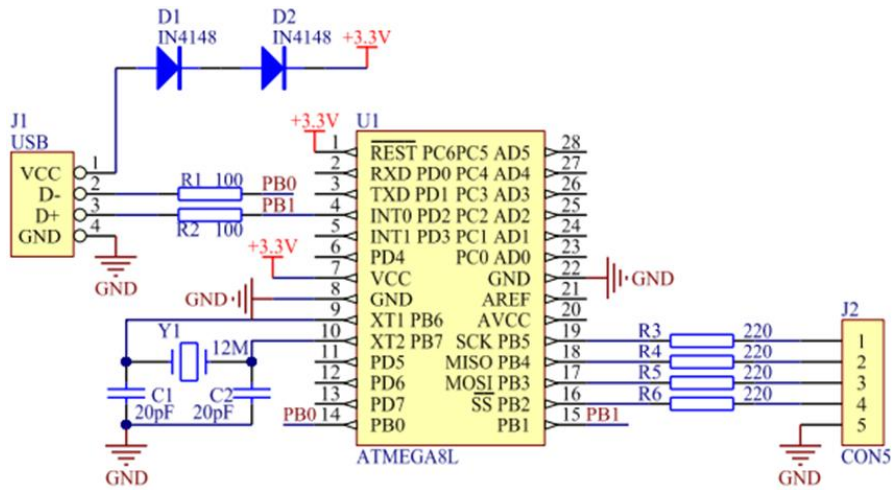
D1 IN4148
D2 IN4148
+3.3V

J1 USB
VCC 1
D- 2
D+ 3
GND 4
GND

R1 100
R2 100
PB0
PB1

+3.3V
U1
+3.3V
GND
GND
Y1
12M
C1 20pF
C2 20pF
GND
PB0

| | | | |
|---|---|---|---|
| 1 | $\overline{REST}$ PC6 | PC5 AD5 | 28 |
| 2 | RXD PD0 | PC4 AD4 | 27 |
| 3 | TXD PD1 | PC3 AD3 | 26 |
| 4 | INT0 PD2 | PC2 AD2 | 25 |
| 5 | INT1 PD3 | PC1 AD1 | 24 |
| 6 | PD4 | PC0 AD0 | 23 |
| 7 | VCC | GND | 22 |
| 8 | GND | AREF | 21 |
| 9 | XT1 PB6 | AVCC | 20 |
| 10 | XT2 PB7 | SCK PB5 | 19 |
| 11 | PD5 | MISO PB4 | 18 |
| 12 | PD6 | MOSI PB3 | 17 |
| 13 | PD7 | $\overline{SS}$ PB2 | 16 |
| 14 | PB0 | PB1 | 15 |

ATMEGA8L
PB1

R3 220
R4 220
R5 220
R6 220

J2
1
2
3
4
5
CON5
GND